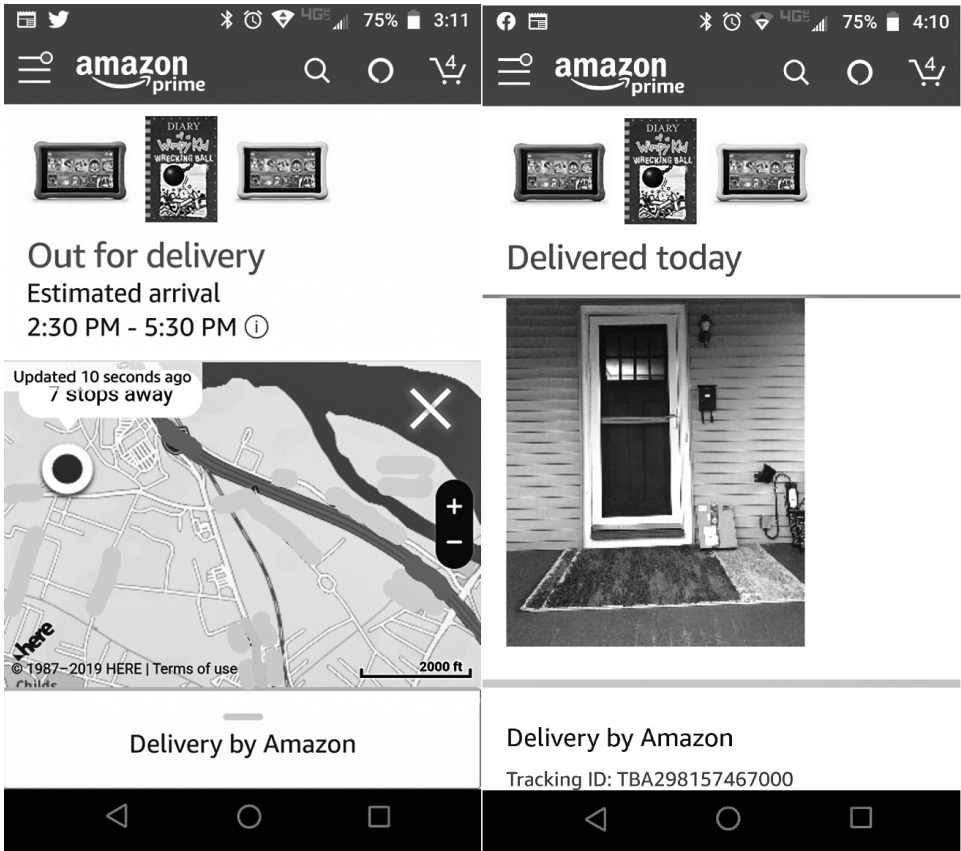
4G 75% 3:11

amazon prime

4

DIARY of a Wimpy Kid WRECKING BALL

Out for delivery
Estimated arrival
2:30 PM - 5:30 PM ⓘ

Updated 10 seconds ago
7 stops away

+
−

here
© 1987–2019 HERE | Terms of use
2000 ft
Childs

Delivery by Amazon

4G 75% 4:10

amazon prime

4

DIARY of a Wimpy Kid WRECKING BALL

Delivered today

Delivery by Amazon
Tracking ID: TBA298157467000